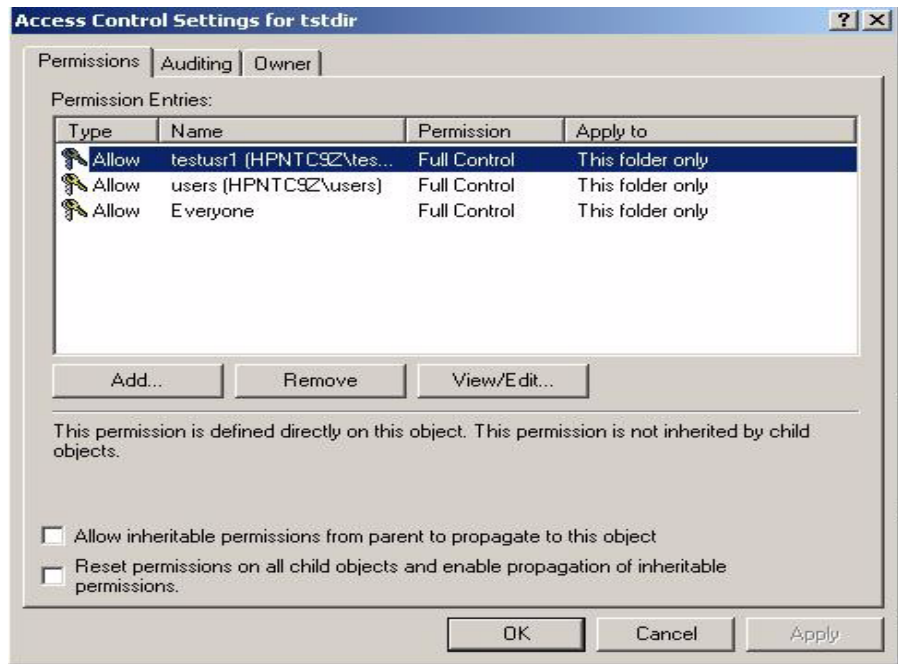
Access Control Settings for tstdir

?

Permissions | Auditing | Owner

Permission Entries:

| Type | Name | Permission | Apply to |
|---|---|---|---|
| Allow | testusr1 (HPNTC9Z\tes... | Full Control | This folder only |
| Allow | users (HPNTC9Z\users) | Full Control | This folder only |
| Allow | Everyone | Full Control | This folder only |

Add... | Remove | View/Edit...

This permission is defined directly on this object. This permission is not inherited by child objects.

Allow inheritable permissions from parent to propagate to this object

Reset permissions on all child objects and enable propagation of inheritable permissions.

OK | Cancel | Apply